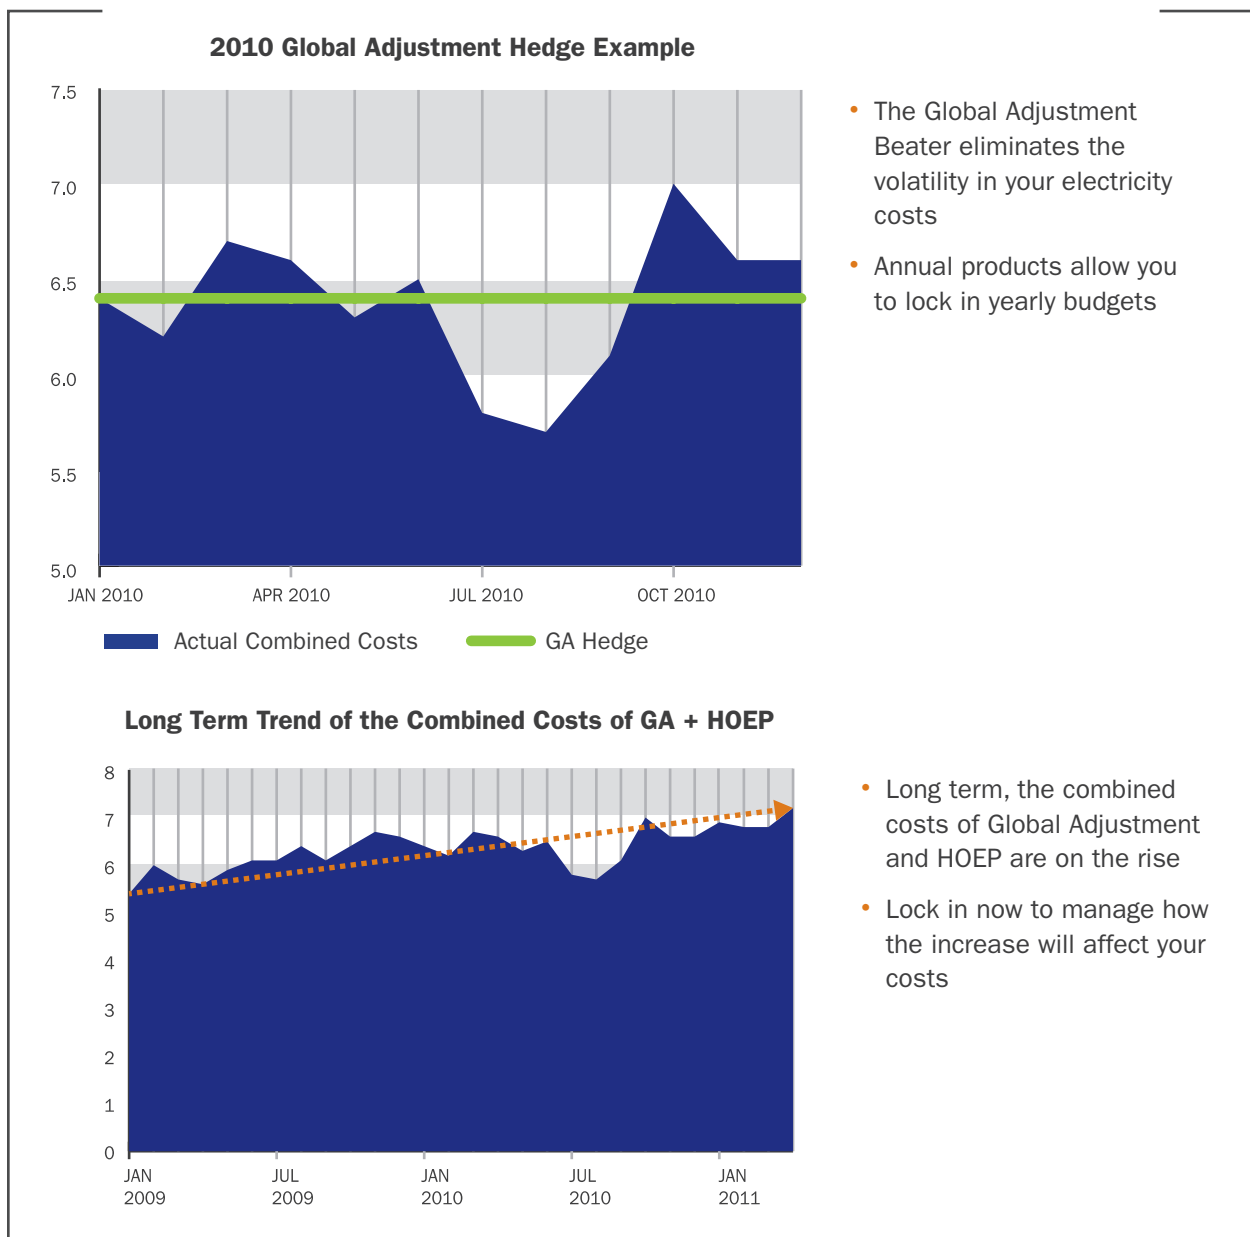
2010 Global Adjustment Hedge Example

7.5
7.0
6.5
6.0
5.5
5.0

JAN 2010
APR 2010
JUL 2010
OCT 2010

Actual Combined Costs
GA Hedge

• The Global Adjustment Beater eliminates the volatility in your electricity costs

• Annual products allow you to lock in yearly budgets

Long Term Trend of the Combined Costs of GA + HOEP

8
7
6
5
4
3
2
1
0

JAN 2009
JUL 2009
JAN 2010
JUL 2010
JAN 2011

• Long term, the combined costs of Global Adjustment and HOEP are on the rise

• Lock in now to manage how the increase will affect your costs